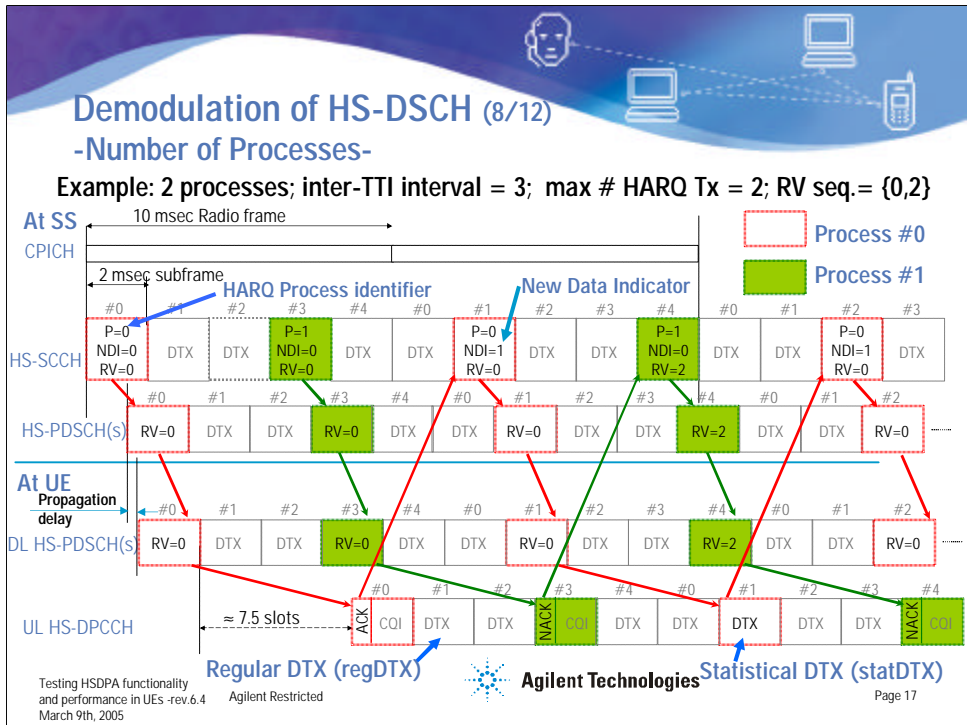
Demodulation of HS-DSCH (8/12)
-Number of Processes-

Example: 2 processes; inter-TTI interval = 3; max # HARQ Tx = 2; RV seq.= {0,2}

At SS
10 msec Radio frame
CPICH
Process #0
Process #1
2 msec subframe
HARQ Process identifier
New Data Indicator

| #0 | #1 | #2 | #3 | #4 | #0 | #1 | #2 | #3 | #4 | #0 | #1 | #2 | #3 |
|---|---|---|---|---|---|---|---|---|---|---|---|---|---|
| P=0 NDI=0 RV=0 | DTX | DTX | P=1 NDI=0 RV=0 | DTX | DTX | P=0 NDI=1 RV=0 | DTX | DTX | P=1 NDI=0 RV=2 | DTX | DTX | P=0 NDI=1 RV=0 | DTX |

HS-SCCH

| #0 | #1 | #2 | #3 | #4 | #0 | #1 | #2 | #3 | #4 | #0 | #1 | #2 |
|---|---|---|---|---|---|---|---|---|---|---|---|---|
| RV=0 | DTX | DTX | RV=0 | DTX | DTX | RV=0 | DTX | DTX | RV=2 | DTX | DTX | RV=0 |

HS-PDSCH(s)

At UE
Propagation delay

| #0 | #1 | #2 | #3 | #4 | #0 | #1 | #2 | #3 | #4 | #0 | #1 | #2 |
|---|---|---|---|---|---|---|---|---|---|---|---|---|
| RV=0 | DTX | DTX | RV=0 | DTX | DTX | RV=0 | DTX | DTX | RV=2 | DTX | DTX | RV=0 |

DL HS-PDSCH(s)

| #0 | #1 | #2 | #3 | #4 | #0 | #1 | #2 | #3 | #4 |
|---|---|---|---|---|---|---|---|---|---|
| ACK CQI | DTX | DTX | NACK CQI | DTX | DTX | DTX | DTX | DTX | NACK CQI |

UL HS-DPCCH
≈ 7.5 slots

Regular DTX (regDTX)
Statistical DTX (statDTX)

Testing HSDPA functionality and performance in UEs -rev.6.4 March 9th, 2005
Agilent Restricted
Agilent Technologies
Page 17